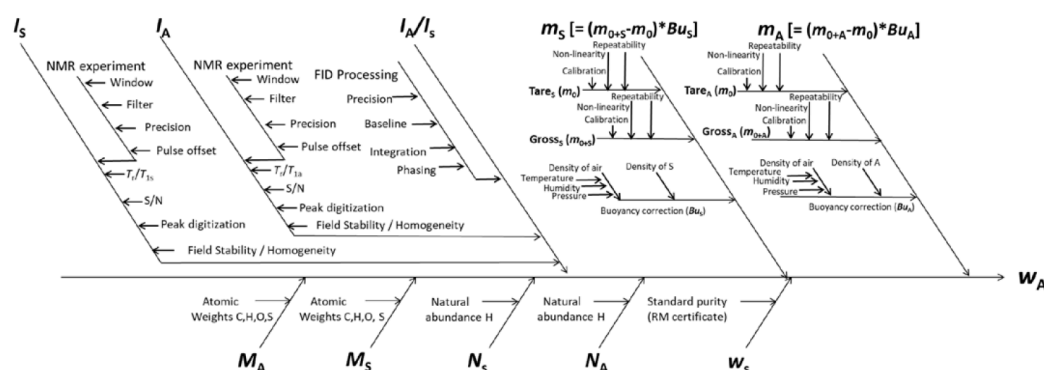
$I_S$

NMR experiment
Window
Filter
Precision
Pulse offset
$T_1/T_{1S}$
S/N
Peak digitization
Field Stability / Homogeneity

$I_A$

NMR experiment
Window
Filter
Precision
Pulse offset
$T_1/T_{1A}$
S/N
Peak digitization
Field Stability / Homogeneity

$I_A/I_S$

FID Processing
Precision
Baseline
Integration
Phasing

$m_S$ [= $(m_{0+S}-m_0)*Bu_S$]

Non-linearity
Repeatability
Calibration
Tare$_S$ ($m_0$)
Non-linearity
Repeatability
Calibration
Gross$_S$ ($m_{0+S}$)
Density of air
Density of S
Temperature
Humidity
Pressure
Buoyancy correction ($Bu_S$)

$m_A$ [= $(m_{0+A}-m_0)*Bu_A$]

Non-linearity
Repeatability
Calibration
Tare$_A$ ($m_0$)
Non-linearity
Repeatability
Calibration
Gross$_A$ ($m_{0+A}$)
Density of air
Density of A
Temperature
Humidity
Pressure
Buoyancy correction ($Bu_A$)

$w_A$

Atomic Weights C,H,O,S
$M_A$

Atomic Weights C,H,O, S
$M_S$

Natural abundance H
$N_S$

Natural abundance H
$N_A$

Standard purity (RM certificate)
$w_S$